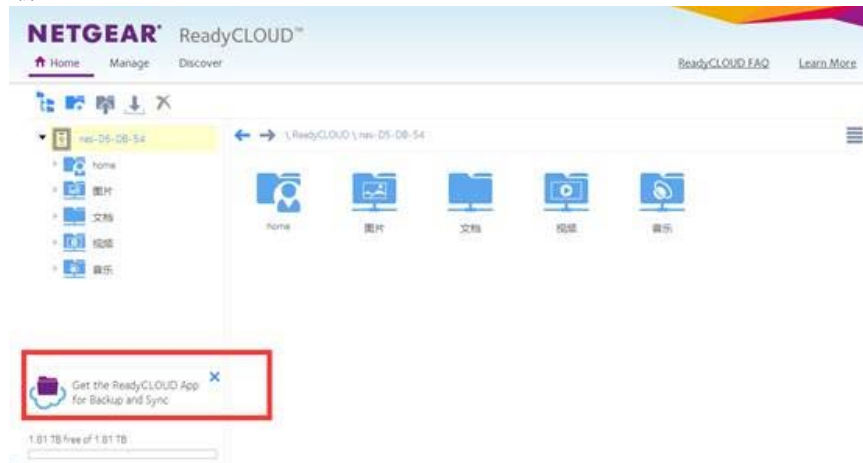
NETGEAR ReadyCLOUD™

Home Manage Discover

ReadyCLOUD FAQ Learn More

nas-D5-DB-54

home
图片
文档
视频
音乐

\ ReadyCLOUD \ nas-D5-DB-54

home 图片 文档 视频 音乐

Get the ReadyCLOUD App for Backup and Sync

×

1.81 TB free of 1.81 TB